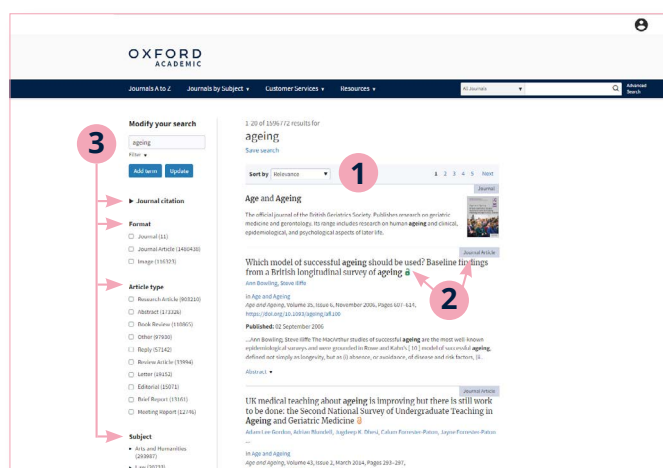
OXFORD
ACADEMIC

Journals A to Z
Journals by Subject ▾
Customer Services ▾
Resources ▾
All Journals
Advanced Search

Modify your search
ageing
Filter ▾
Add term
Update

▶ Journal citation

Format
Journal (11)
Journal Article (1480438)
Image (116323)

Article type
Research Article (803210)
Abstract (173326)
Book Review (110865)
Other (97930)
Reply (57142)
Review Article (53994)
Letter (39152)
Editorial (15071)
Brief Report (13161)
Meeting Report (12246)

Subject
Arts and Humanities (293867)
Law (30733)

3

1-20 of 1596772 results for
ageing
Save search

Sort by Relevance ▾

1

1 2 3 4 5 Next

Journal
Age and Ageing
The official journal of the British Geriatrics Society. Publishes research on geriatric medicine and gerontology. Its range includes research on human ageing and clinical, epidemiological, and psychological aspects of later life.

Journal Article
Which model of successful ageing should be used? Baseline findings from a British longitudinal survey of ageing
Ann Bowling, Steve Iliffe
in Age and Ageing
Age and Ageing, Volume 35, Issue 6, November 2006, Pages 607–614, https://doi.org/10.1093/ageing/afl100
Published: 02 September 2006
...Ann Bowling, Steve Iliffe The MacArthur studies of successful ageing are the most well-known epidemiological surveys and were grounded in Rowe and Kahn's [ 16 ] model of successful ageing, defined not simply as longevity, but as (i) absence, or avoidance, of disease and risk factors, (ii...
Abstract ▾

2

Journal Article
UK medical teaching about ageing is improving but there is still work to be done: the Second National Survey of Undergraduate Teaching in Ageing and Geriatric Medicine
Adam Lee Gordon, Adrian Blundell, Jugdeep K. Dhesi, Calum Forrester-Paton, Jayne Forrester-Paton
...
in Age and Ageing
Age and Ageing, Volume 43, Issue 2, March 2014, Pages 293–297,